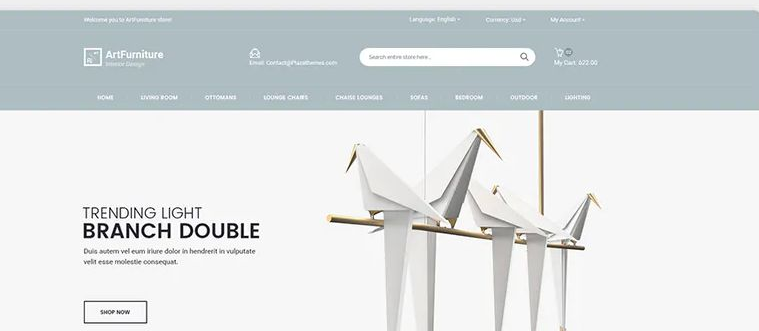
Welcome you to ArtFurniture store!

Language: English

Currency: Usd

My Account

ArtFurniture
Interior Design

Email: Contact@Plazathemes.com

Search entire store here...

0

My Cart: £22.00

HOME

LIVING ROOM

OTTOMANS

LOUNGE CHAIRS

CHAISE LOUNGES

SOFAS

BEDROOM

OUTDOOR

LIGHTING

TRENDING LIGHT
BRANCH DOUBLE

Duis autem vel eum iriure dolor in hendrerit in vulputate velit esse molestie consequat.

SHOP NOW